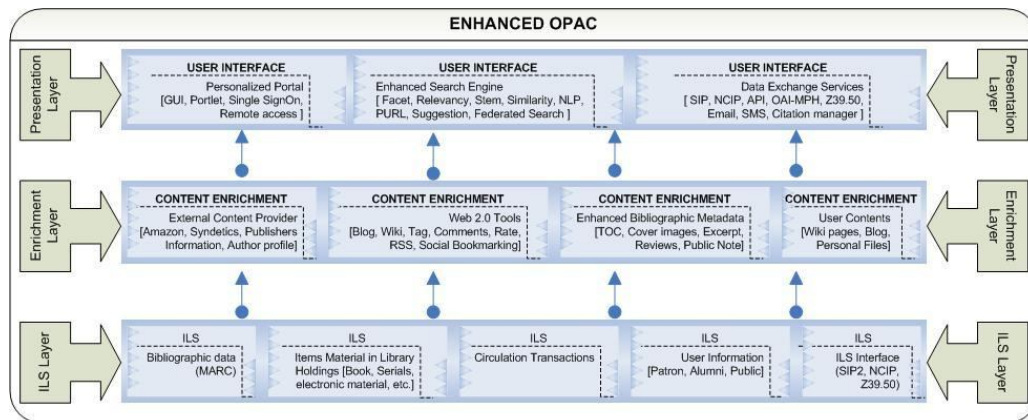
ENHANCED OPAC

Presentation Layer

USER INTERFACE
Personalized Portal
[GUI, Portlet, Single SignOn, Remote access ]

USER INTERFACE
Enhanced Search Engine
[ Facet, Relevancy, Stem, Similarity, NLP, PURL, Suggestion, Federated Search ]

USER INTERFACE
Data Exchange Services
[ SIP, NCIP, API, OAI-MPH, Z39.50, Email, SMS, Citation manager ]

Presentation Layer

Enrichment Layer

CONTENT ENRICHMENT
External Content Provider
[Amazon, Syndetics, Publishers Information, Author profile]

CONTENT ENRICHMENT
Web 2.0 Tools
[Blog, Wiki, Tag, Comments, Rate, RSS, Social Bookmarking]

CONTENT ENRICHMENT
Enhanced Bibliographic Metadata
[TOC, Cover images, Excerpt, Reviews, Public Note]

CONTENT ENRICHMENT
User Contents
[Wiki pages, Blog, Personal Files]

Enrichment Layer

ILS Layer

ILS
Bibliographic data (MARC)

ILS
Items Material in Library Holdings [Book, Serials, electronic material, etc.]

ILS
Circulation Transactions

ILS
User Information [Patron, Alumni, Public]

ILS
ILS Interface (SIP2, NCIP, Z39.50)

ILS Layer